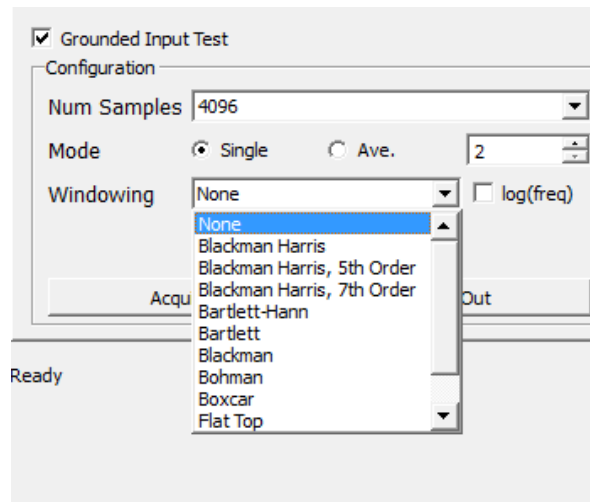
Grounded Input Test

Configuration

Num Samples 4096

Mode Single Ave. 2

Windowing None log(freq)

None
Blackman Harris
Blackman Harris, 5th Order
Blackman Harris, 7th Order
Bartlett-Hann
Bartlett
Blackman
Bohman
Boxcar
Flat Top

Acqu

Out

Ready